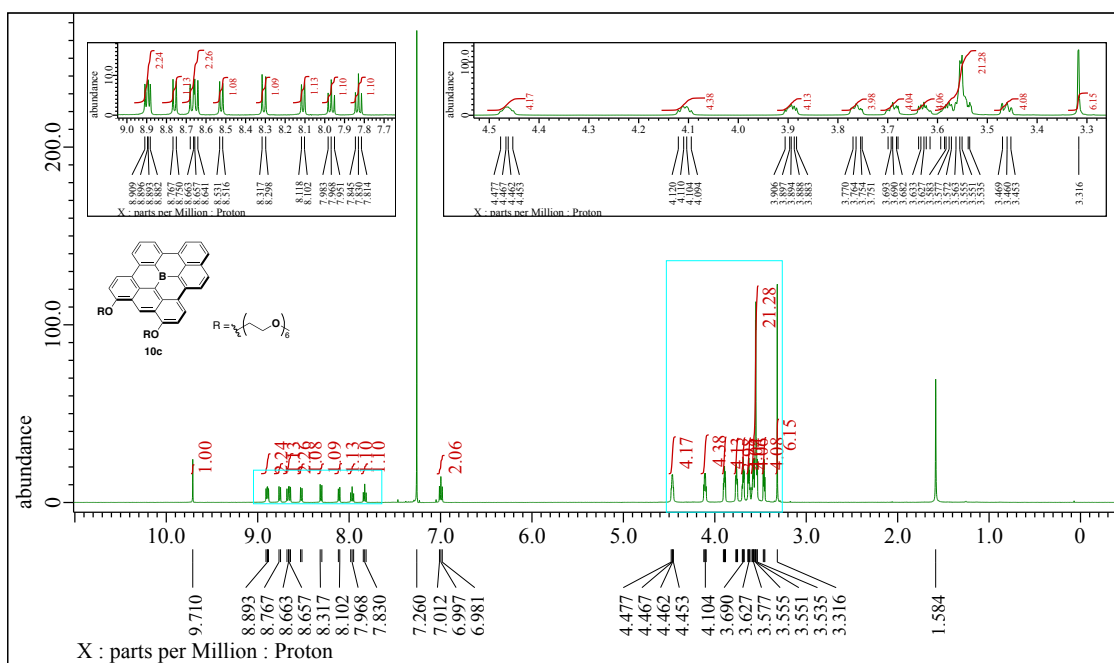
abundance
0
100.0
200.0

abundance
0
10.0
2.24
1.13
2.26
1.08
1.09
1.13
1.10
1.10
9.0 8.9 8.8 8.7 8.6 8.5 8.4 8.3 8.2 8.1 8.0 7.9 7.8 7.7
8.909 8.896 8.893 8.882
8.767 8.750
8.663 8.657 8.641
8.531 8.516
8.317 8.298
8.118 8.102
7.983 7.968 7.951
7.845 7.830 7.814
X : parts per Million : Proton

abundance
0
100.0
4.17
4.38
4.13
3.98
4.04
4.06
21.28
4.08
6.15
4.5 4.4 4.3 4.2 4.1 4.0 3.9 3.8 3.7 3.6 3.5 3.4 3.3
4.477 4.467 4.462 4.453
4.120 4.110 4.104 4.094
3.906 3.897 3.894 3.888 3.883
3.770 3.764 3.754 3.751
3.693 3.690 3.682
3.633 3.627 3.583 3.577 3.572 3.563 3.555 3.551 3.535
3.469 3.460 3.453
3.316
X : parts per Million : Proton

B
RO
RO
10c
R = $\left(\!\!\diagup\!\!\diagdown O\right)_6$

1.00
2.24
1.13
2.26
1.08
1.09
1.13
1.10
1.10
2.06
4.17
4.38
4.13
3.98
4.04
4.06
21.28
4.08
6.15

10.0 9.0 8.0 7.0 6.0 5.0 4.0 3.0 2.0 1.0 0

9.710
8.893
8.767
8.663
8.657
8.317
8.102
7.968
7.830
7.260
7.012
6.997
6.981
4.477
4.467
4.462
4.453
4.104
3.690
3.627
3.577
3.555
3.551
3.535
3.316
1.584
X : parts per Million : Proton